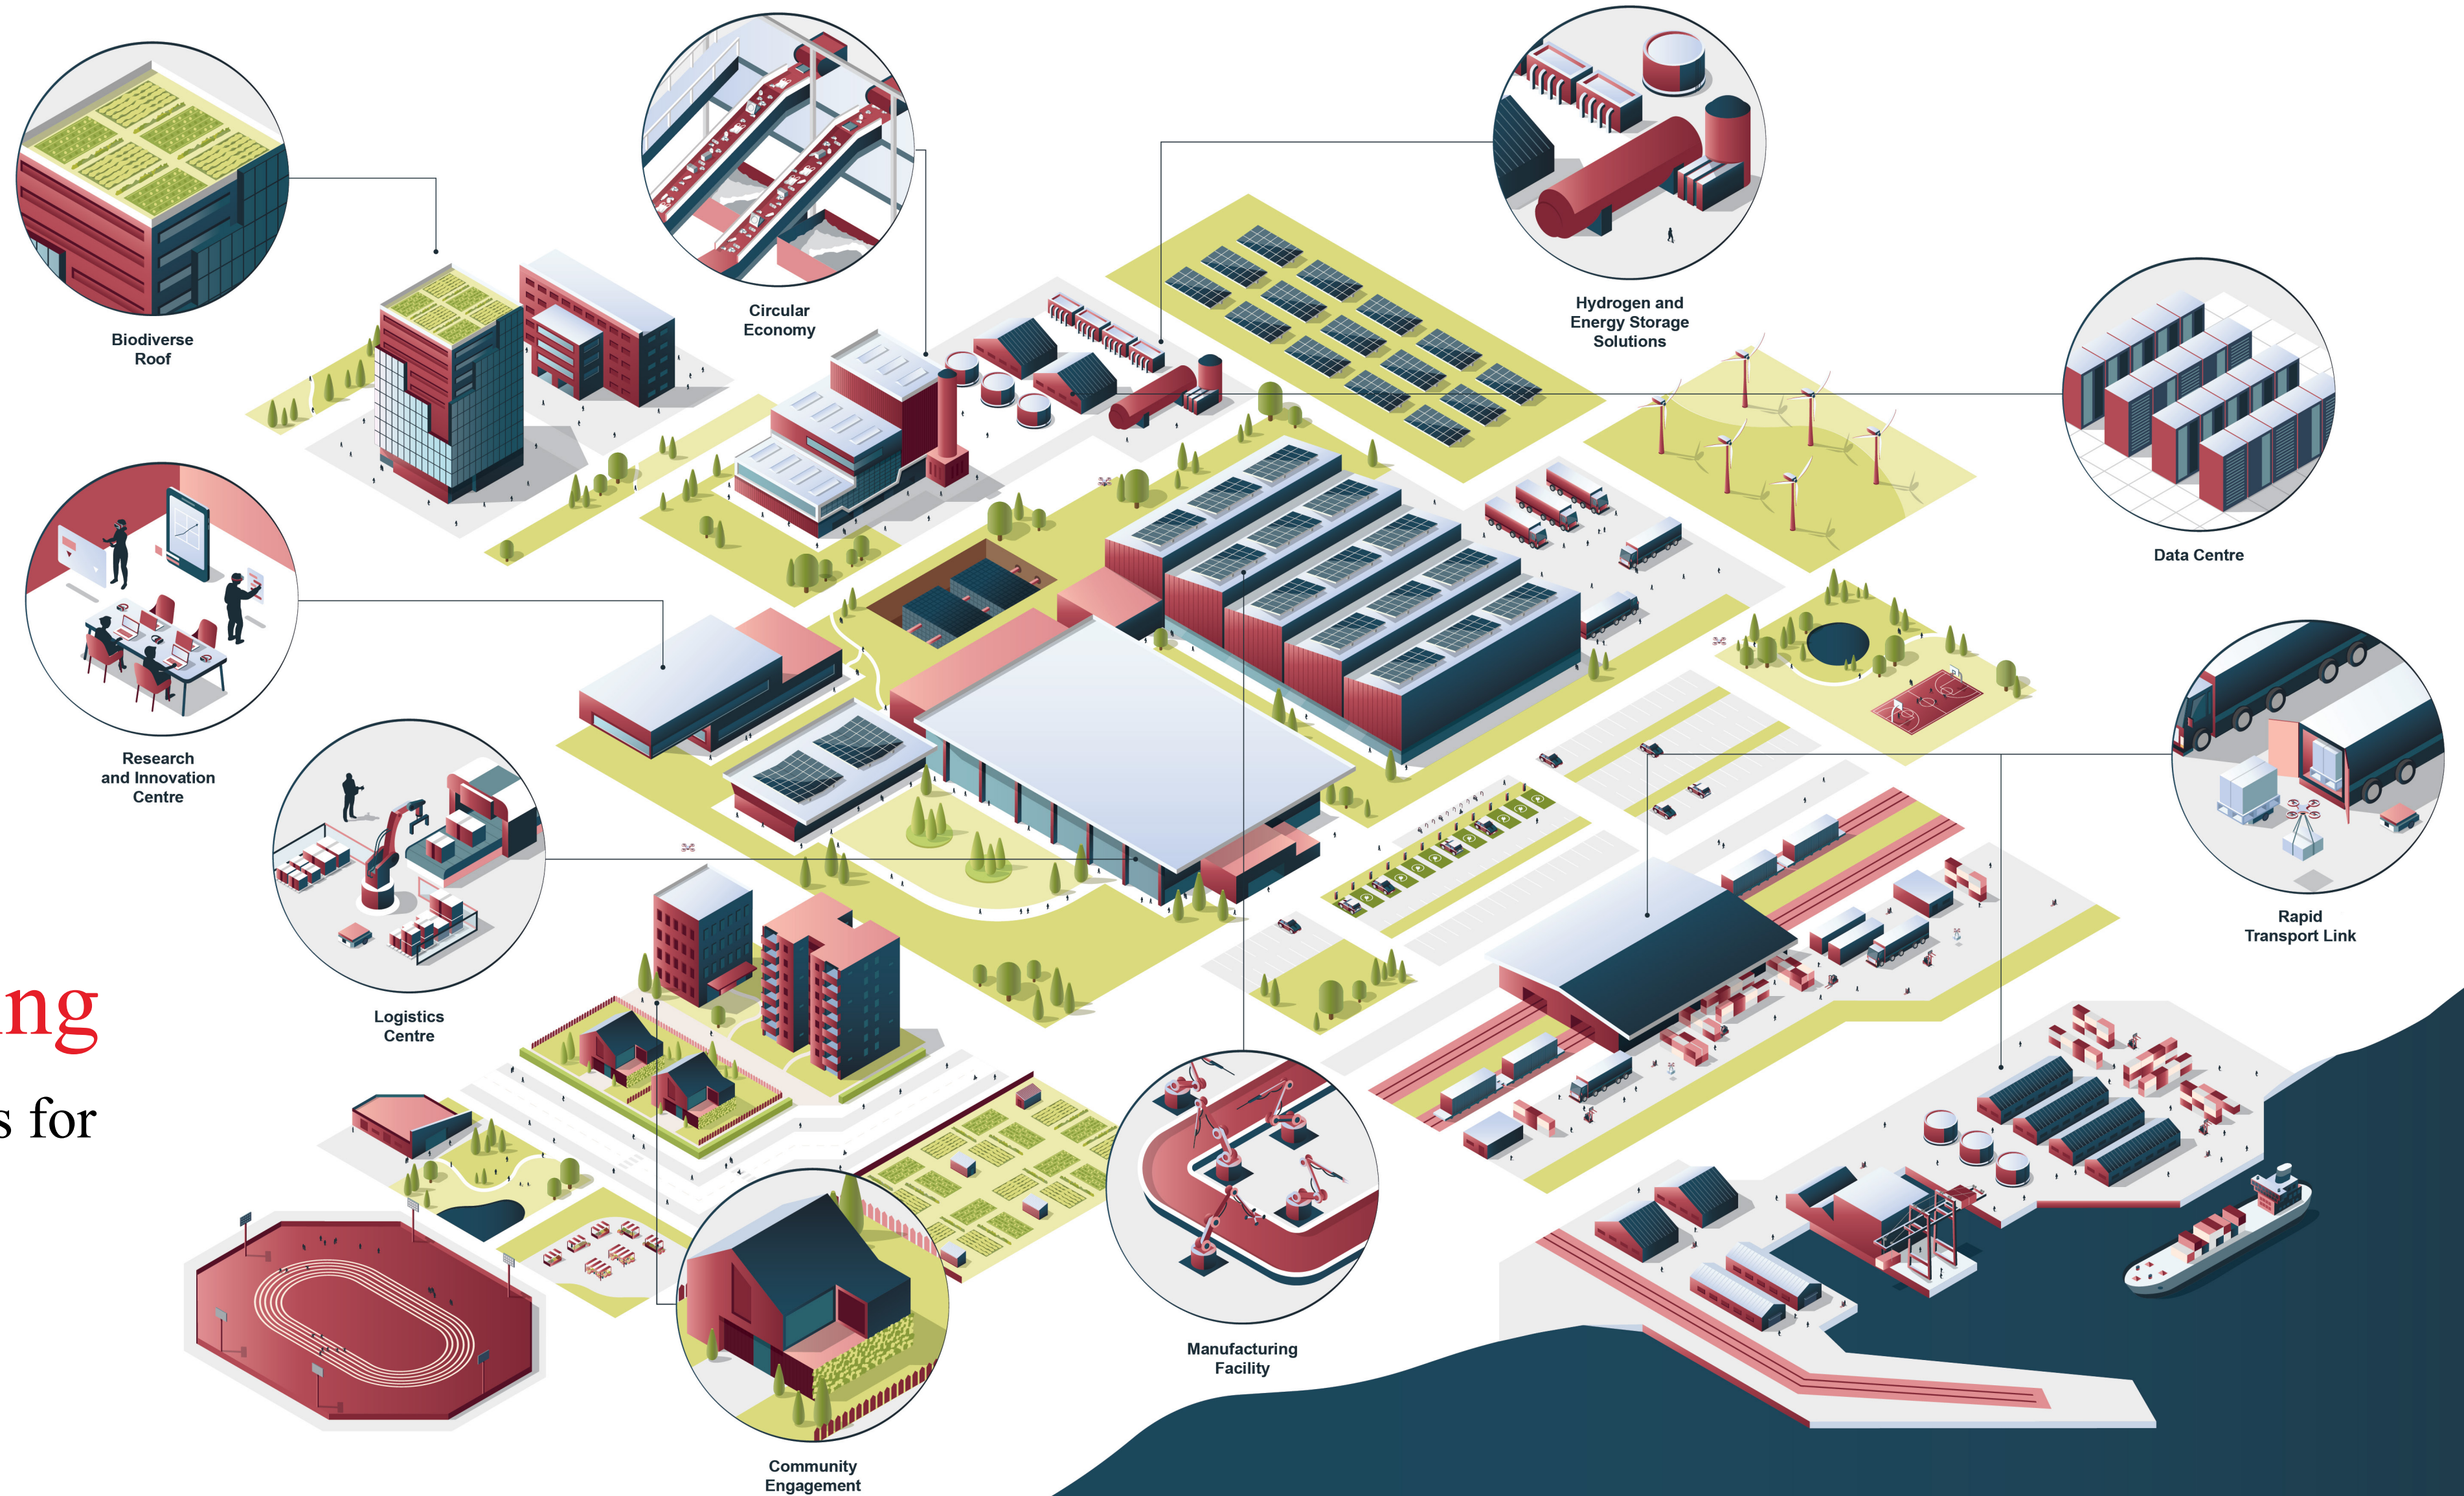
Biodiverse Roof

Circular Economy

Hydrogen and Energy Storage Solutions

Data Centre

Research and Innovation Centre

Rapid Transport Link

Logistics Centre

ng

s for

Manufacturing Facility

Community Engagement